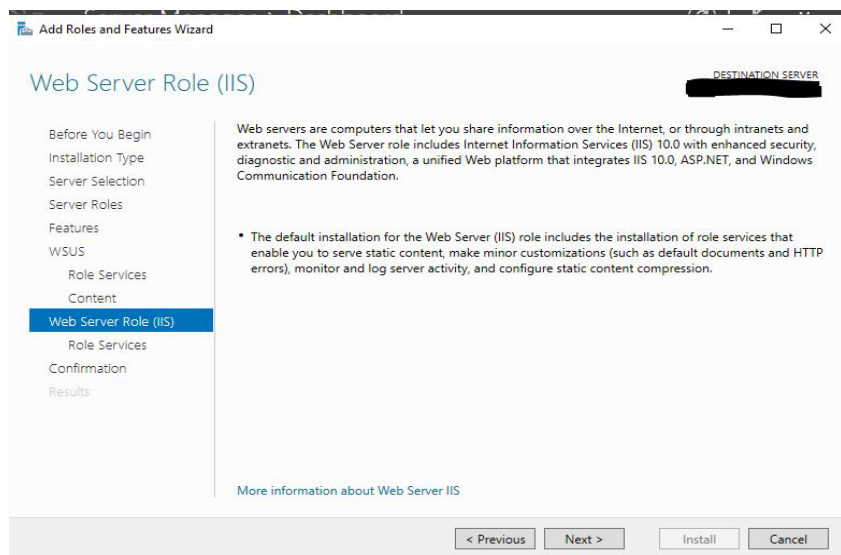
Add Roles and Features Wizard

Web Server Role (IIS)

DESTINATION SERVER
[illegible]

Before You Begin
Installation Type
Server Selection
Server Roles
Features
WSUS
Role Services
Content
Web Server Role (IIS)
Role Services
Confirmation
Results

Web servers are computers that let you share information over the Internet, or through intranets and extranets. The Web Server role includes Internet Information Services (IIS) 10.0 with enhanced security, diagnostic and administration, a unified Web platform that integrates IIS 10.0, ASP.NET, and Windows Communication Foundation.

• The default installation for the Web Server (IIS) role includes the installation of role services that enable you to serve static content, make minor customizations (such as default documents and HTTP errors), monitor and log server activity, and configure static content compression.

More information about Web Server IIS

< Previous
Next >
Install
Cancel